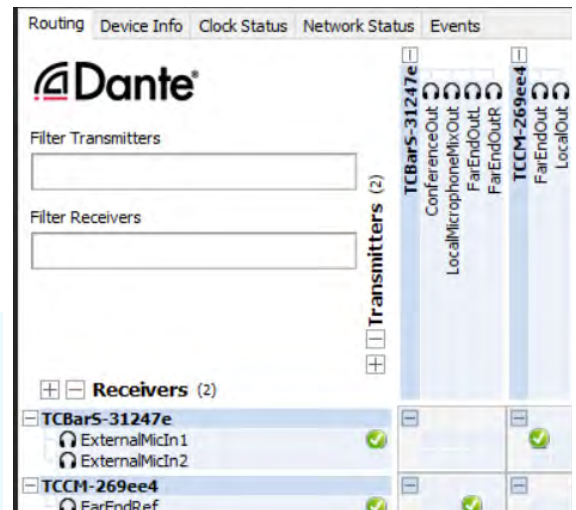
Routing | Device Info | Clock Status | Network Status | Events

Dante

Filter Transmitters

Filter Receivers

Transmitters (2)

TCBarS-31247e
ConferenceOut
LocalMicrophoneMixOut
FarEndOutL
FarEndOutR

TCCM-269ee4
FarEndOut
LocalOut

Receivers (2)

TCBarS-31247e
ExternalMicIn1
ExternalMicIn2

TCCM-269ee4
FarEndRef